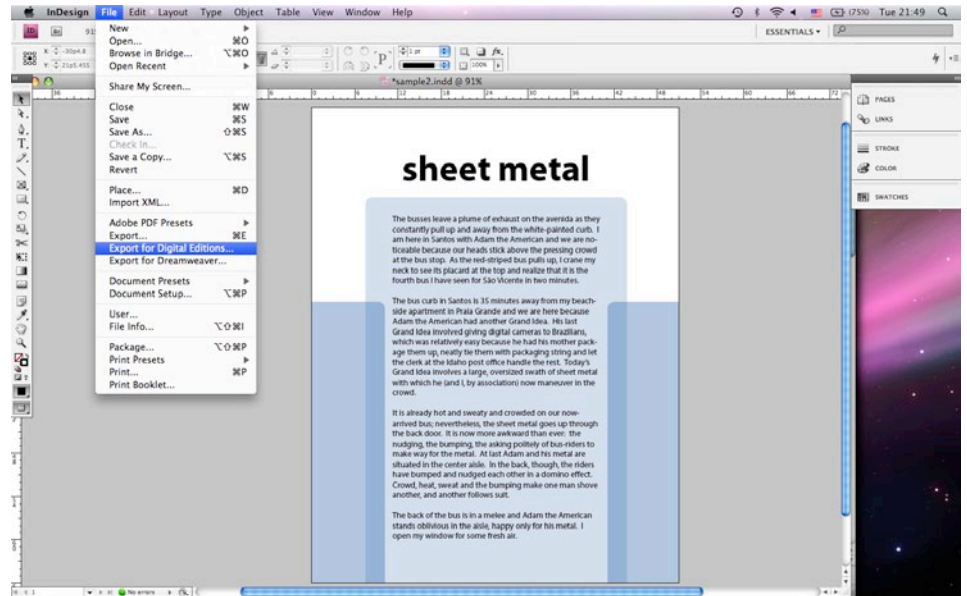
InDesign File Edit Layout Type Object Table View Window Help

(75%) Tue 21:49

ESSENTIALS ▾

New
Open... ⌘O
Browse in Bridge... ⌥⌘O
Open Recent

Share My Screen...

Close ⌘W
Save ⌘S
Save As... ⇧⌘S
Check In...
Save a Copy... ⌥⌘S
Revert

Place... ⌘D
Import XML...

Adobe PDF Presets
Export... ⌘E
Export for Digital Editions...
Export for Dreamweaver...

Document Presets
Document Setup... ⌥⌘P

User...
File Info... ⌥⇧⌘I

Package... ⌥⇧⌘P
Print Presets
Print... ⌘P
Print Booklet...

*sample2.indd @ 91%

PAGES
LINKS
STROKE
COLOR
SWATCHES

sheet metal

The busses leave a plume of exhaust on the avenida as they constantly pull up and away from the white-painted curb. I am here in Santos with Adam the American and we are noticeable because our heads stick above the pressing crowd at the bus stop. As the red-striped bus pulls up, I crane my neck to see its placard at the top and realize that it is the fourth bus I have seen for São Vicente in two minutes.

The bus curb in Santos is 35 minutes away from my beachside apartment in Praia Grande and we are here because Adam the American had another Grand Idea. His last Grand Idea involved giving digital cameras to Brazilians, which was relatively easy because he had his mother package them up, neatly tie them with packaging string and let the clerk at the Idaho post office handle the rest. Today's Grand Idea involves a large, oversized swath of sheet metal with which he (and I, by association) now maneuver in the crowd.

It is already hot and sweaty and crowded on our now-arrived bus; nevertheless, the sheet metal goes up through the back door. It is now more awkward than ever: the nudging, the bumping, the asking politely of bus-riders to make way for the metal. At last Adam and his metal are situated in the center aisle. In the back, though, the riders have bumped and nudged each other in a domino effect. Crowd, heat, sweat and the bumping make one man shove another, and another follows suit.

The back of the bus is in a melee and Adam the American stands oblivious in the aisle, happy only for his metal. I open my window for some fresh air.

No errors